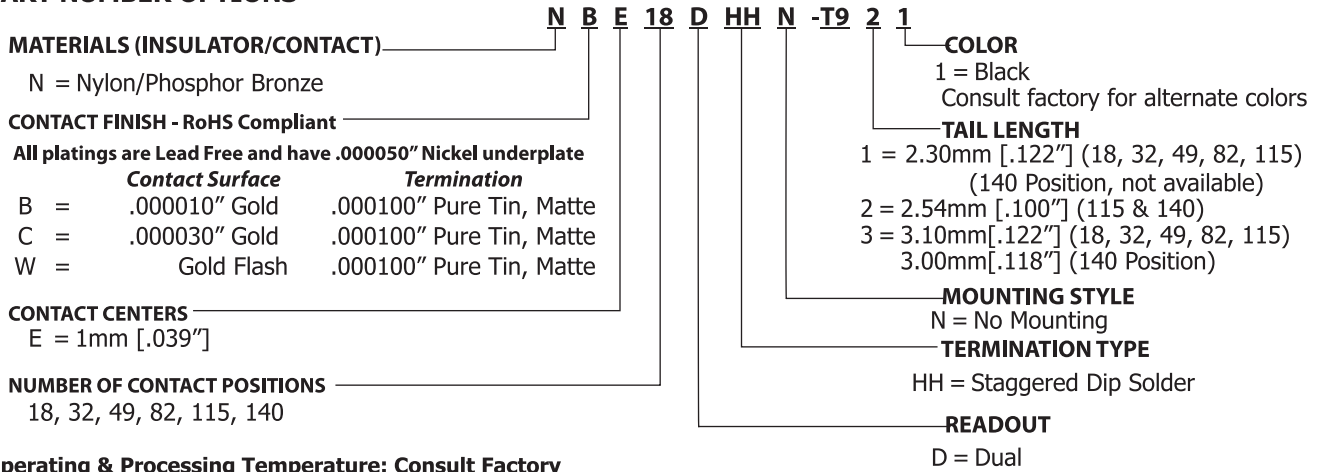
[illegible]ART NUMBER OPTIONS

N B E 18 D HH N -T9 2 1

MATERIALS (INSULATOR/CONTACT)

N = Nylon/Phosphor Bronze

CONTACT FINISH - RoHS Compliant

All platings are Lead Free and have .000050" Nickel underplate

| | Contact Surface | Termination |
|---|---|---|
| B = | .000010" Gold | .000100" Pure Tin, Matte |
| C = | .000030" Gold | .000100" Pure Tin, Matte |
| W = | Gold Flash | .000100" Pure Tin, Matte |

CONTACT CENTERS
E = 1mm [.039"]

NUMBER OF CONTACT POSITIONS
18, 32, 49, 82, 115, 140

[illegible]perating & Processing Temperature: Consult Factory

COLOR
1 = Black
Consult factory for alternate colors

TAIL LENGTH
1 = 2.30mm [.122"] (18, 32, 49, 82, 115)
(140 Position, not available)
2 = 2.54mm [.100"] (115 & 140)
3 = 3.10mm[.122"] (18, 32, 49, 82, 115)
3.00mm[.118"] (140 Position)

MOUNTING STYLE
N = No Mounting

TERMINATION TYPE
HH = Staggered Dip Solder

READOUT
D = Dual